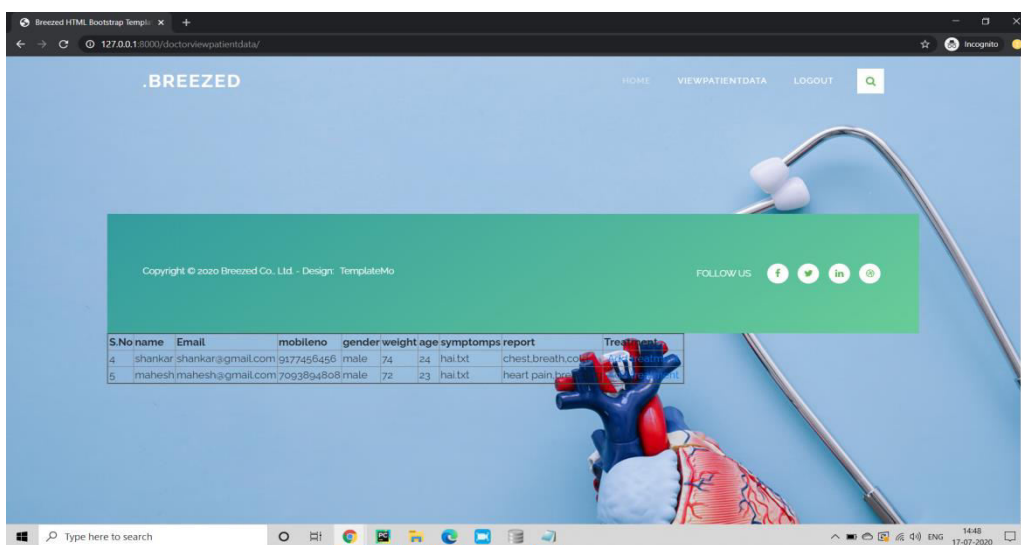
Breezed HTML Bootstrap Templa ×

127.0.0.1:8000/doctorviewpatientdata/

Incognito

.BREEZED

HOME VIEWPATIENTDATA LOGOUT

Copyright © 2020 Breezed Co., Ltd. - Design: TemplateMo

FOLLOW US

| S.No | name | Email | mobileno | gender | weight | age | symptomps | report | Treatment |
|---|---|---|---|---|---|---|---|---|---|
| 4 | shankar | shankar@gmail.com | 9177456456 | male | 74 | 24 | hai.txt | chest,breath,co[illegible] | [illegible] |
| 5 | mahesh | mahesh@gmail.com | 7093894808 | male | 72 | 23 | hai.txt | heart pain,bre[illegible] | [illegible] |

Type here to search

ENG 14:48 17-07-2020